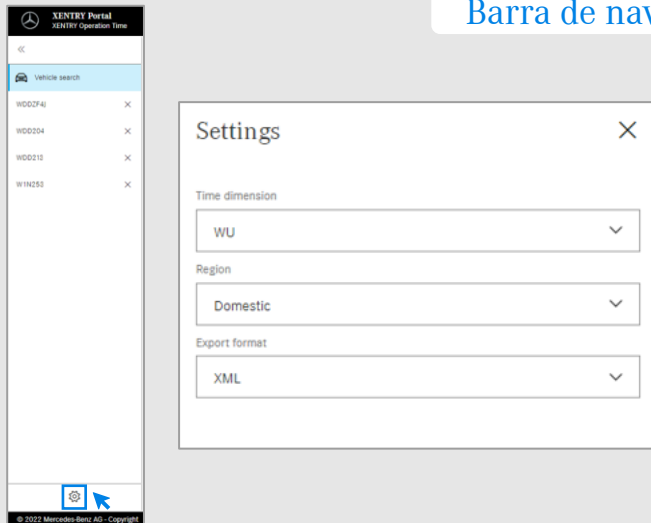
XENTRY Portal
XENTRY Operation Time

«

Vehicle search

WDDZF4J ×

WDD204 ×

WDD212 ×

W1N253 ×

© 2022 Mercedes-Benz AG - Copyright

Barra de nav

Settings ×

Time dimension

WU

Region

Domestic

Export format

XML